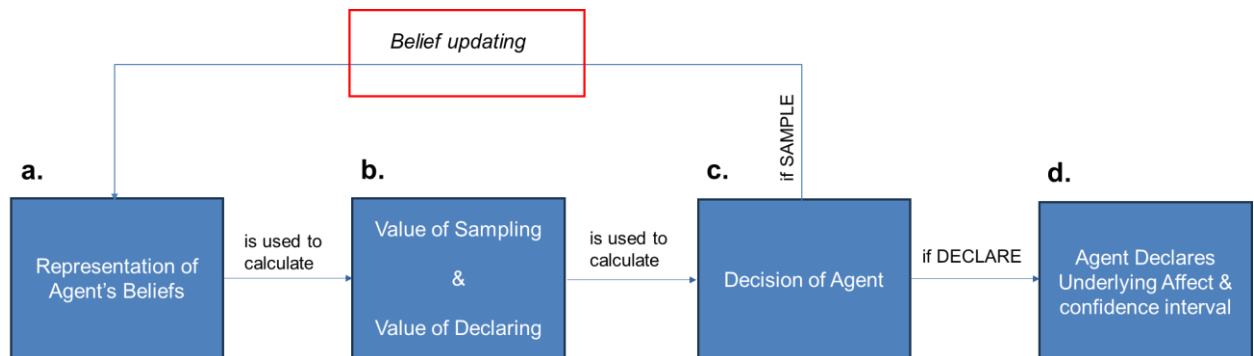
Belief updating

if SAMPLE

a.

Representation of Agent's Beliefs

is used to calculate

b.

Value of Sampling

&

Value of Declaring

is used to calculate

c.

Decision of Agent

if DECLARE

d.

Agent Declares Underlying Affect & confidence interval